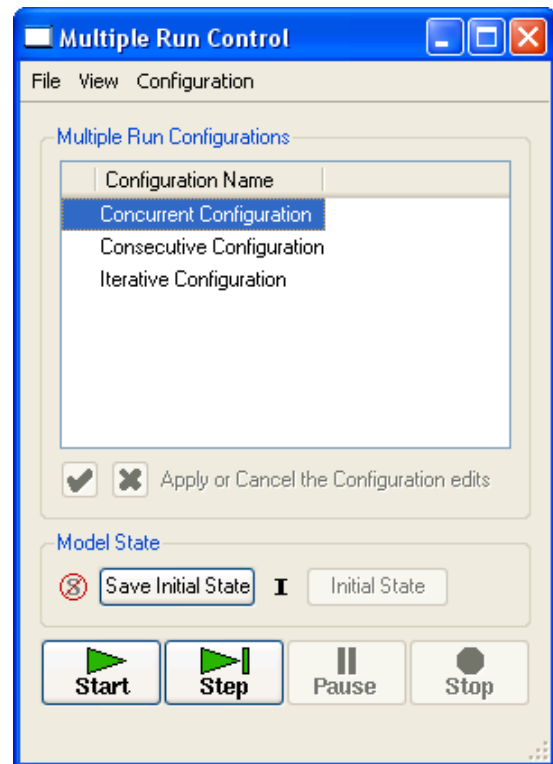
Multiple Run Control

File View Configuration

Multiple Run Configurations

Configuration Name

Concurrent Configuration

Consecutive Configuration

Iterative Configuration

Apply or Cancel the Configuration edits

Model State

Save Initial State

Initial State

Start

Step

Pause

Stop